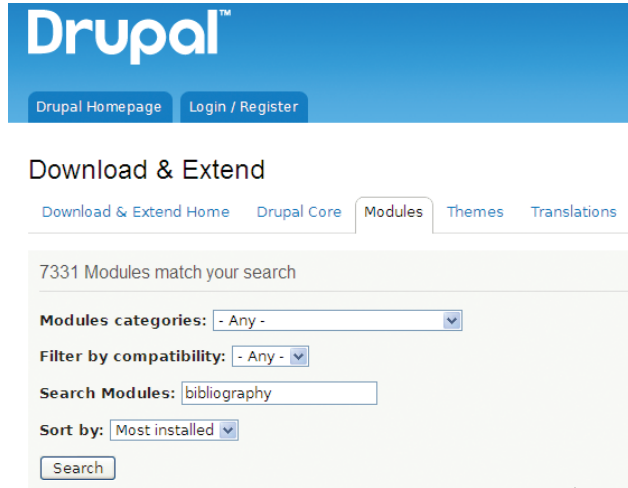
Drupal™

Drupal Homepage | Login / Register

Download & Extend

Download & Extend Home | Drupal Core | Modules | Themes | Translations

7331 Modules match your search

Modules categories: - Any -

Filter by compatibility: - Any -

Search Modules: bibliography

Sort by: Most installed

Search